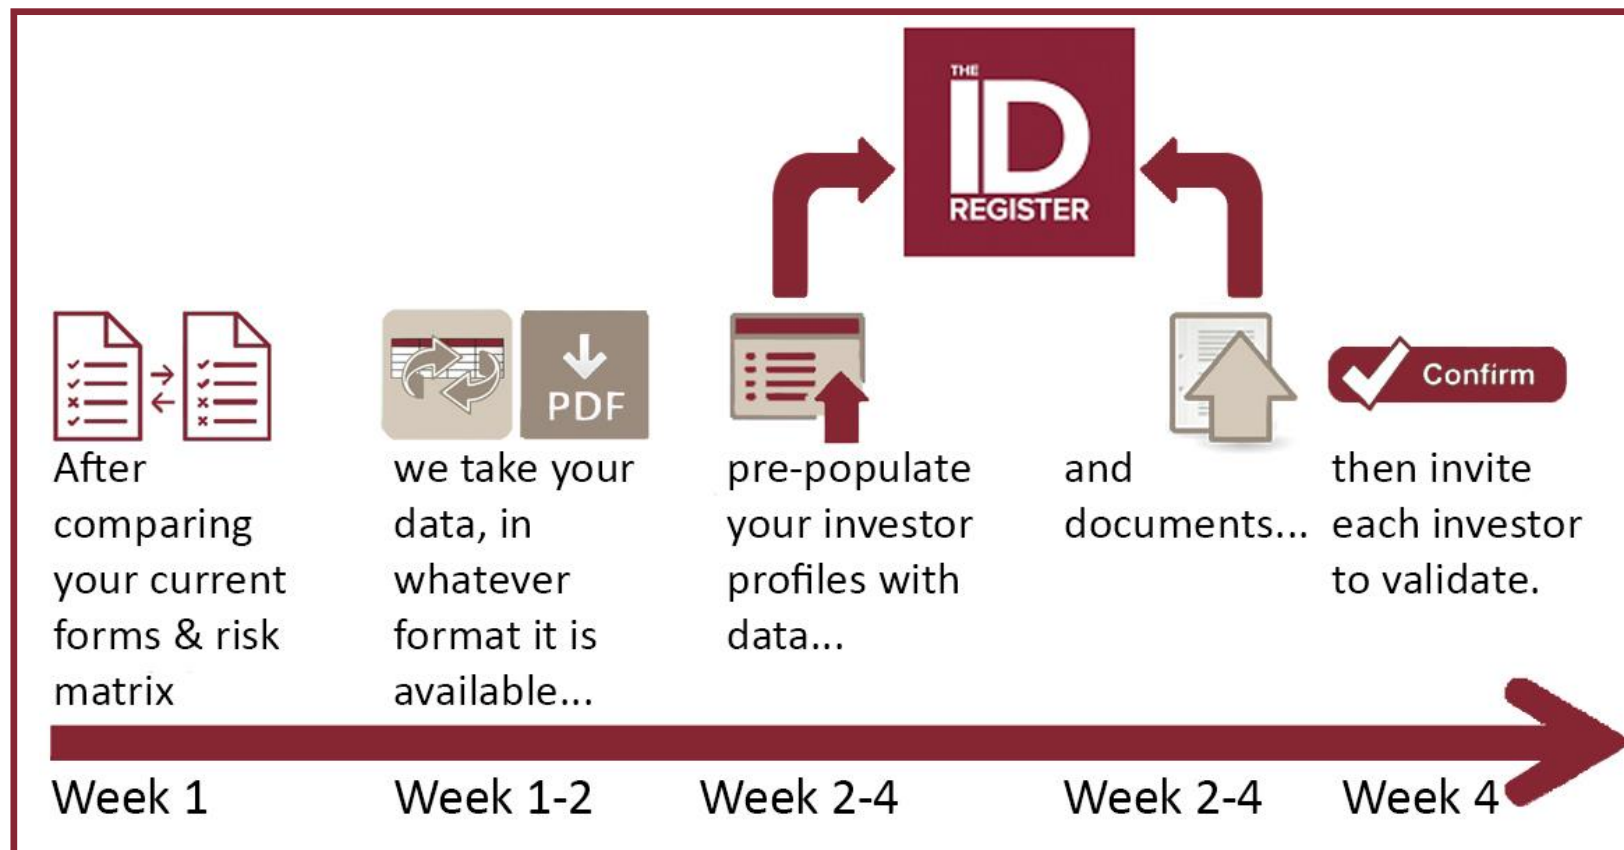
THE
ID
REGISTER

PDF

Confirm

After comparing your current forms & risk matrix

we take your data, in whatever format it is available...

pre-populate your investor profiles with data...

and documents...

then invite each investor to validate.

Week 1

Week 1-2

Week 2-4

Week 2-4

Week 4